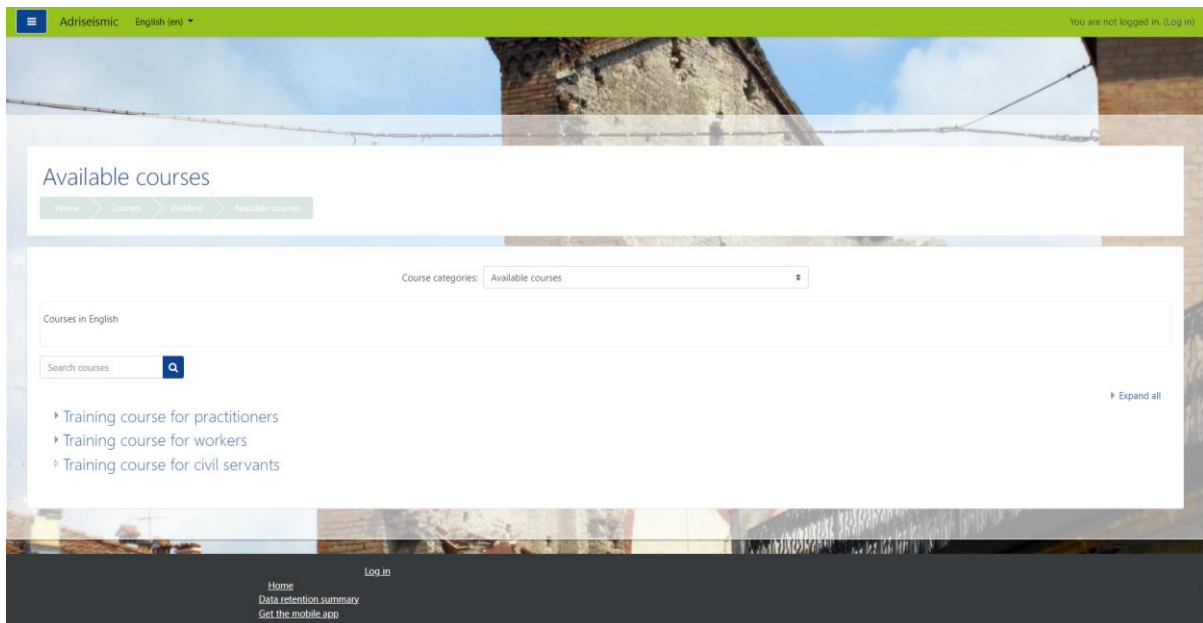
Adriseismic English (en)

You are not logged in. (Log in)

Available courses

Home Courses (hidden) Available courses

Course categories: Available courses

Courses in English

Search courses

Expand all

Training course for practitioners
Training course for workers
Training course for civil servants

Log in
Home
Data retention summary
Get the mobile app